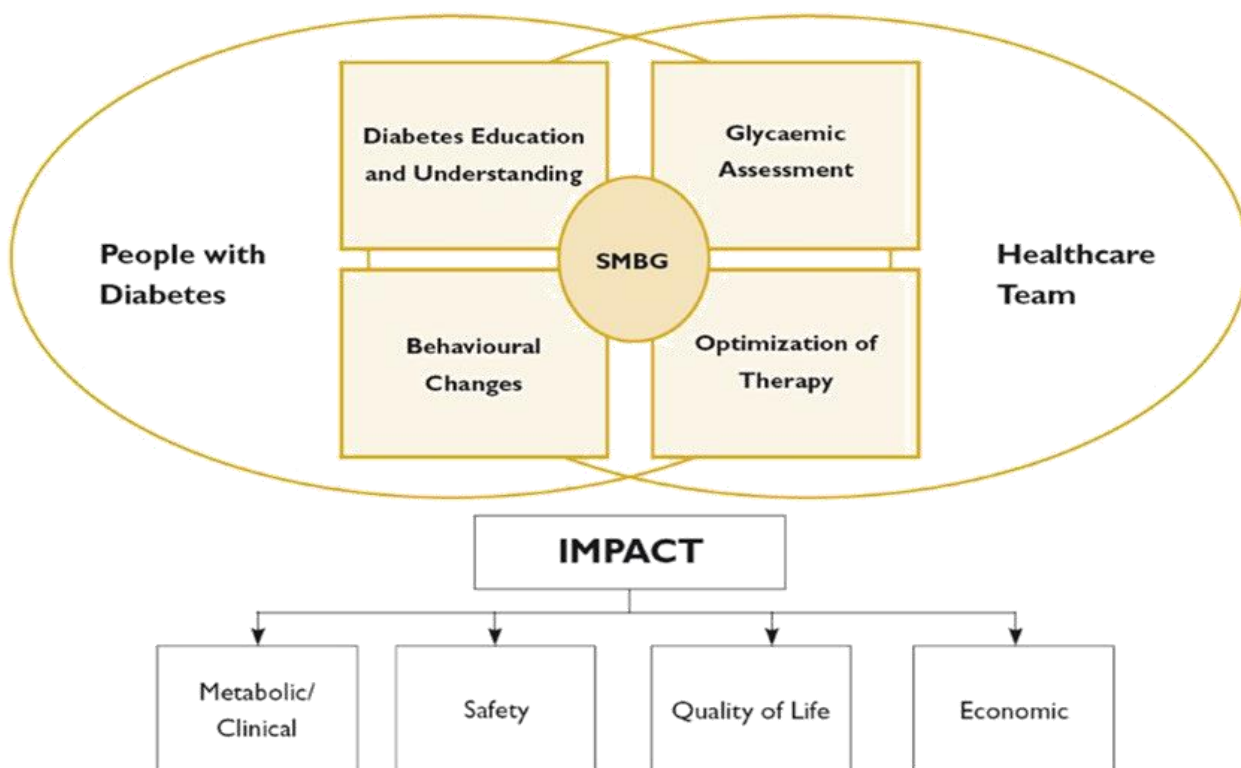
People with Diabetes

Diabetes Education and Understanding

Glycaemic Assessment

SMBG

Behavioural Changes

Optimization of Therapy

Healthcare Team

IMPACT

Metabolic/ Clinical

Safety

Quality of Life

Economic